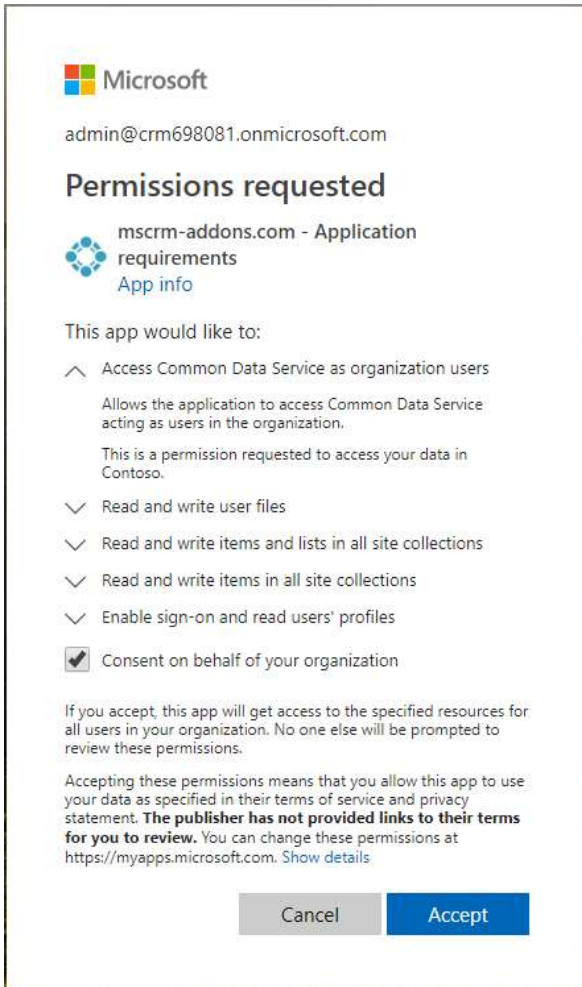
Microsoft

admin@crm698081.onmicrosoft.com

Permissions requested

mscrm-addons.com - Application requirements
App info

This app would like to:

Access Common Data Service as organization users

Allows the application to access Common Data Service acting as users in the organization.

This is a permission requested to access your data in Contoso.

Read and write user files

Read and write items and lists in all site collections

Read and write items in all site collections

Enable sign-on and read users' profiles

Consent on behalf of your organization

If you accept, this app will get access to the specified resources for all users in your organization. No one else will be prompted to review these permissions.

Accepting these permissions means that you allow this app to use your data as specified in their terms of service and privacy statement. **The publisher has not provided links to their terms for you to review.** You can change these permissions at https://myapps.microsoft.com. Show details

Cancel

Accept